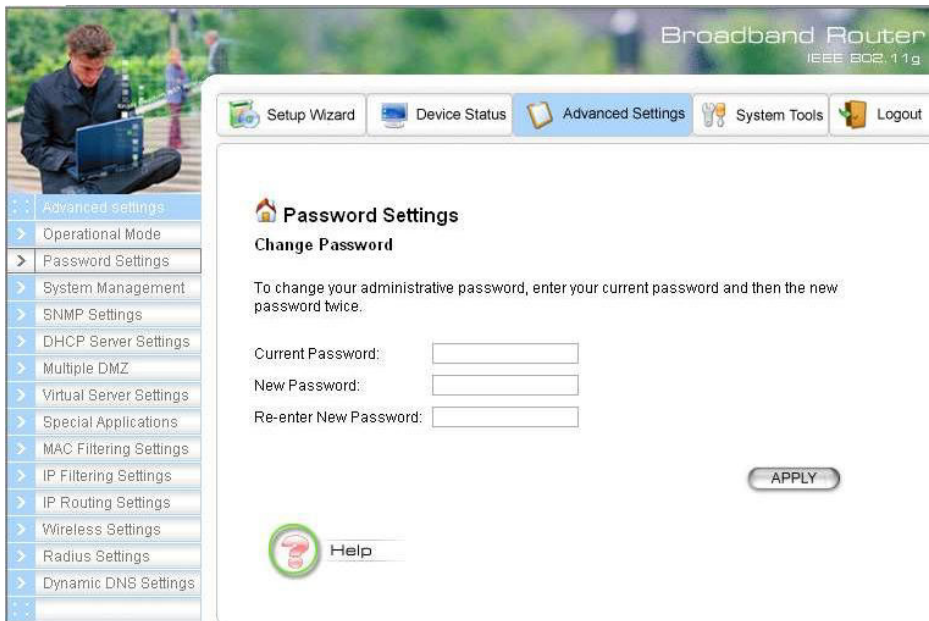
Broadband Router
IEEE 802.11g

Setup Wizard
Device Status
Advanced Settings
System Tools
Logout

Advanced settings
Operational Mode
Password Settings
System Management
SNMP Settings
DHCP Server Settings
Multiple DMZ
Virtual Server Settings
Special Applications
MAC Filtering Settings
IP Filtering Settings
IP Routing Settings
Wireless Settings
Radius Settings
Dynamic DNS Settings

Password Settings
Change Password

To change your administrative password, enter your current password and then the new password twice.

Current Password:
New Password:
Re-enter New Password:

APPLY

Help